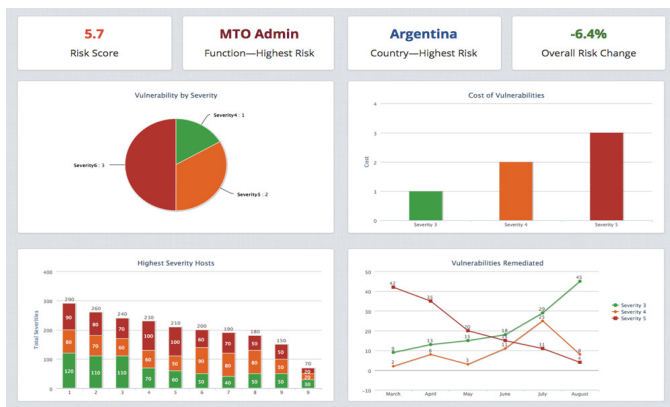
5.7
Risk Score

MTO Admin
Function—Highest Risk

Argentina
Country—Highest Risk

-6.4%
Overall Risk Change

Vulnerability by Severity

Severity4 : 1
Severity6 : 3
Severity5 : 2

Cost of Vulnerabilities

Cost
4
3
2
1
0
Severity 3
Severity 4
Severity 5

Highest Severity Hosts

Total Severities
400
300
200
100
0

| | 1 | 2 | 3 | 4 | 5 | 6 | 7 | 8 | 9 |
|---|---|---|---|---|---|---|---|---|---|
| Total | 290 | 260 | 240 | 230 | 210 | 200 | 180 | 180 | 150 |
| | 90 | 80 | 70 | 100 | 100 | 80 | 70 | 50 | 50 |
| | 80 | 70 | 60 | 60 | 50 | 60 | 70 | 80 | 50 |
| | 120 | 110 | 110 | 70 | 60 | 50 | 40 | 50 | 50 |

70
20
30
30

Vulnerabilities Remediated

50
40
30
20
10
0
-10

42
35
20
11
13
9
8
3
2
16
14
11
20
25
11
45
8
4
4

March
April
May
June
July
August

Severity 3
Severity 4
Severity 5